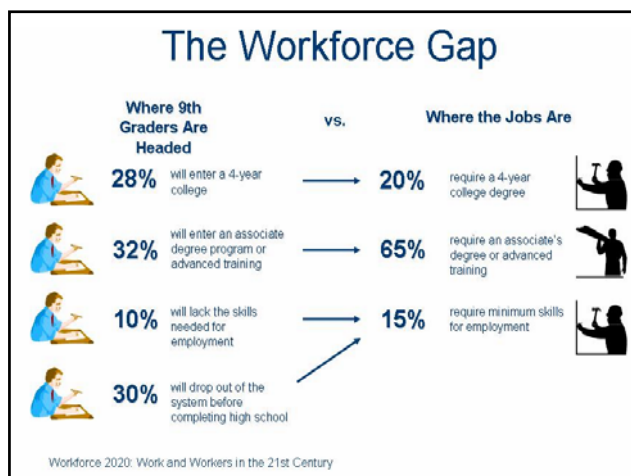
The Workforce Gap

Where 9th Graders Are Headed

vs.

Where the Jobs Are

28% will enter a 4-year college

20% require a 4-year college degree

32% will enter an associate degree program or advanced training

65% require an associate's degree or advanced training

10% will lack the skills needed for employment

15% require minimum skills for employment

30% will drop out of the system before completing high school

Workforce 2020: Work and Workers in the 21st Century